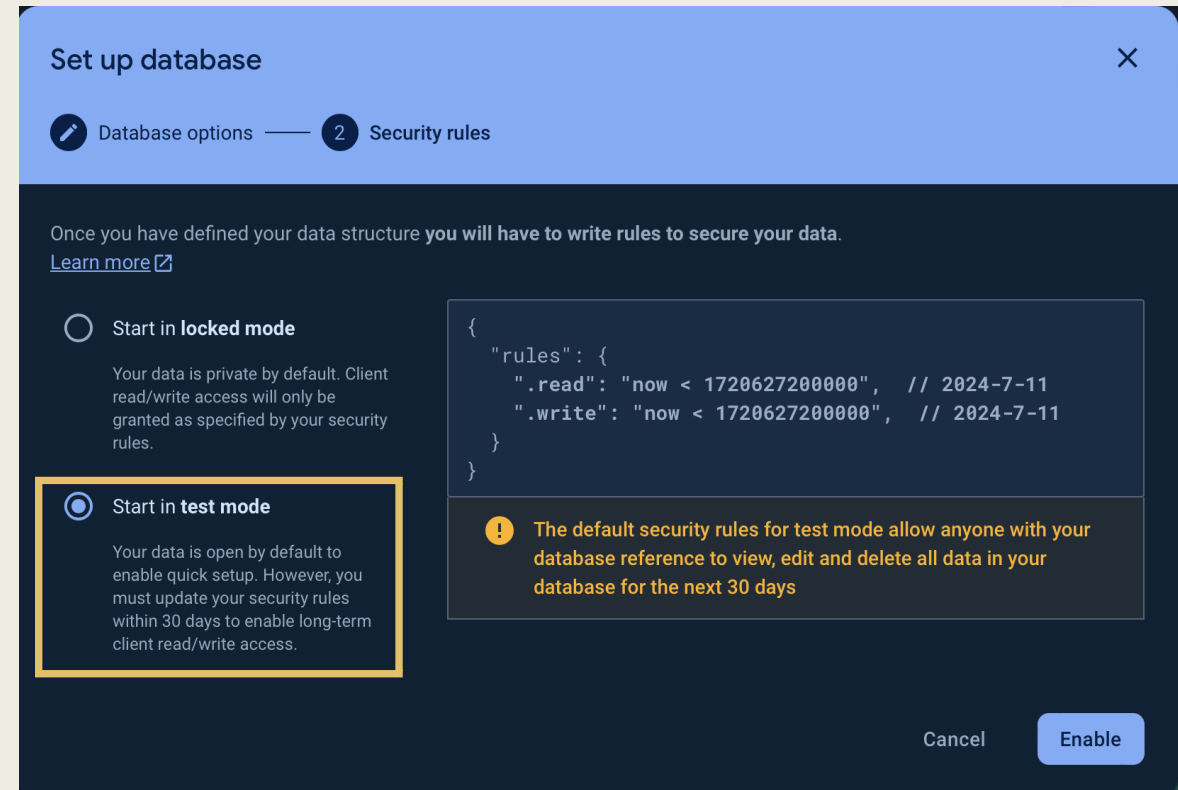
Set up database

Database options — 2 Security rules

Once you have defined your data structure **you will have to write rules to secure your data**.
Learn more

Start in **locked mode**

Your data is private by default. Client read/write access will only be granted as specified by your security rules.

Start in **test mode**

Your data is open by default to enable quick setup. However, you must update your security rules within 30 days to enable long-term client read/write access.

```
{
  "rules": {
    ".read": "now < 1720627200000",  // 2024-7-11
    ".write": "now < 1720627200000",  // 2024-7-11
  }
}
```

The default security rules for test mode allow anyone with your database reference to view, edit and delete all data in your database for the next 30 days

Cancel

Enable